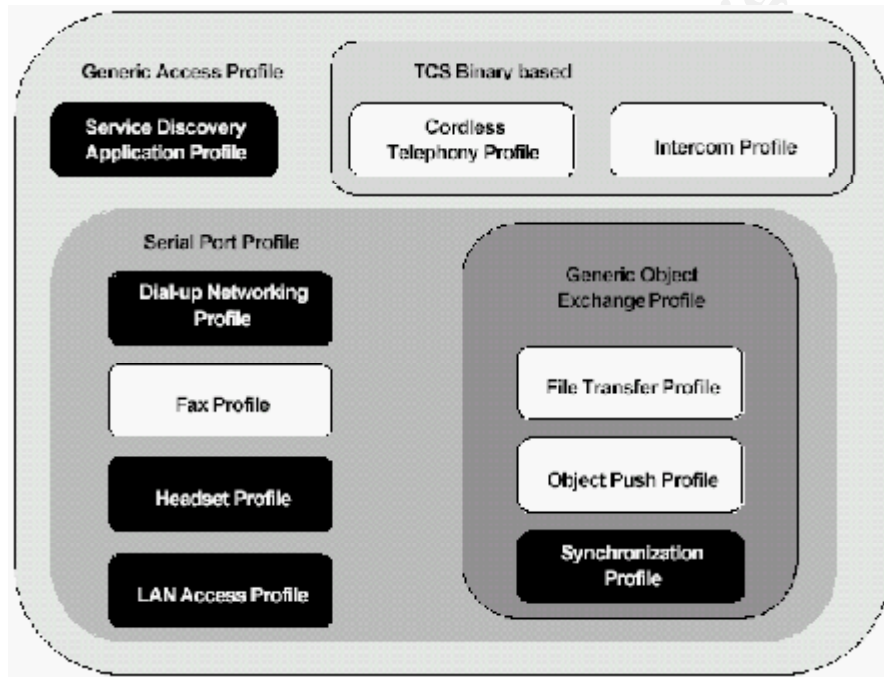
Generic Access Profile

Service Discovery Application Profile

TCS Binary based

Cordless Telephony Profile

Intercom Profile

Serial Port Profile

Dial-up Networking Profile

Fax Profile

Headset Profile

LAN Access Profile

Generic Object Exchange Profile

File Transfer Profile

Object Push Profile

Synchronization Profile